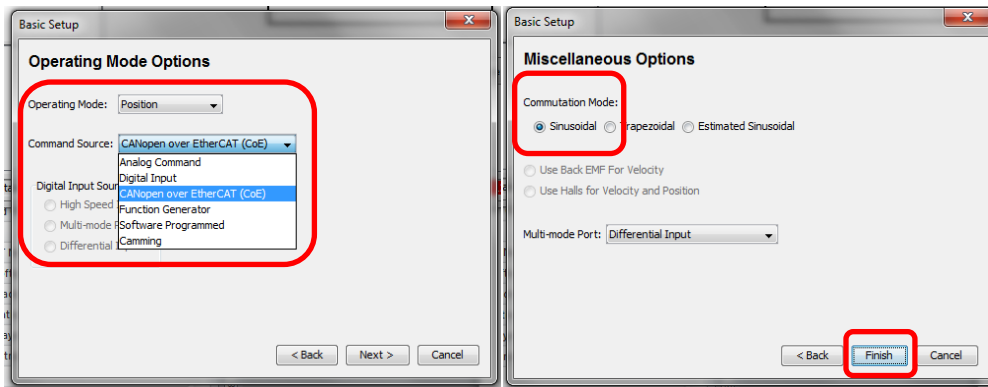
Basic Setup

Operating Mode Options

Operating Mode: Position

Command Source: CANopen over EtherCAT (CoE)

Analog Command
Digital Input
CANopen over EtherCAT (CoE)
Function Generator
Software Programmed
Camming

Digital Input Sou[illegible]
High Speed
Multi-mode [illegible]
Differential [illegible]

< Back Next > Cancel

Basic Setup

Miscellaneous Options

Commutation Mode:
Sinusoidal Trapezoidal Estimated Sinusoidal

Use Back EMF For Velocity
Use Halls for Velocity and Position

Multi-mode Port: Differential Input

< Back Finish Cancel